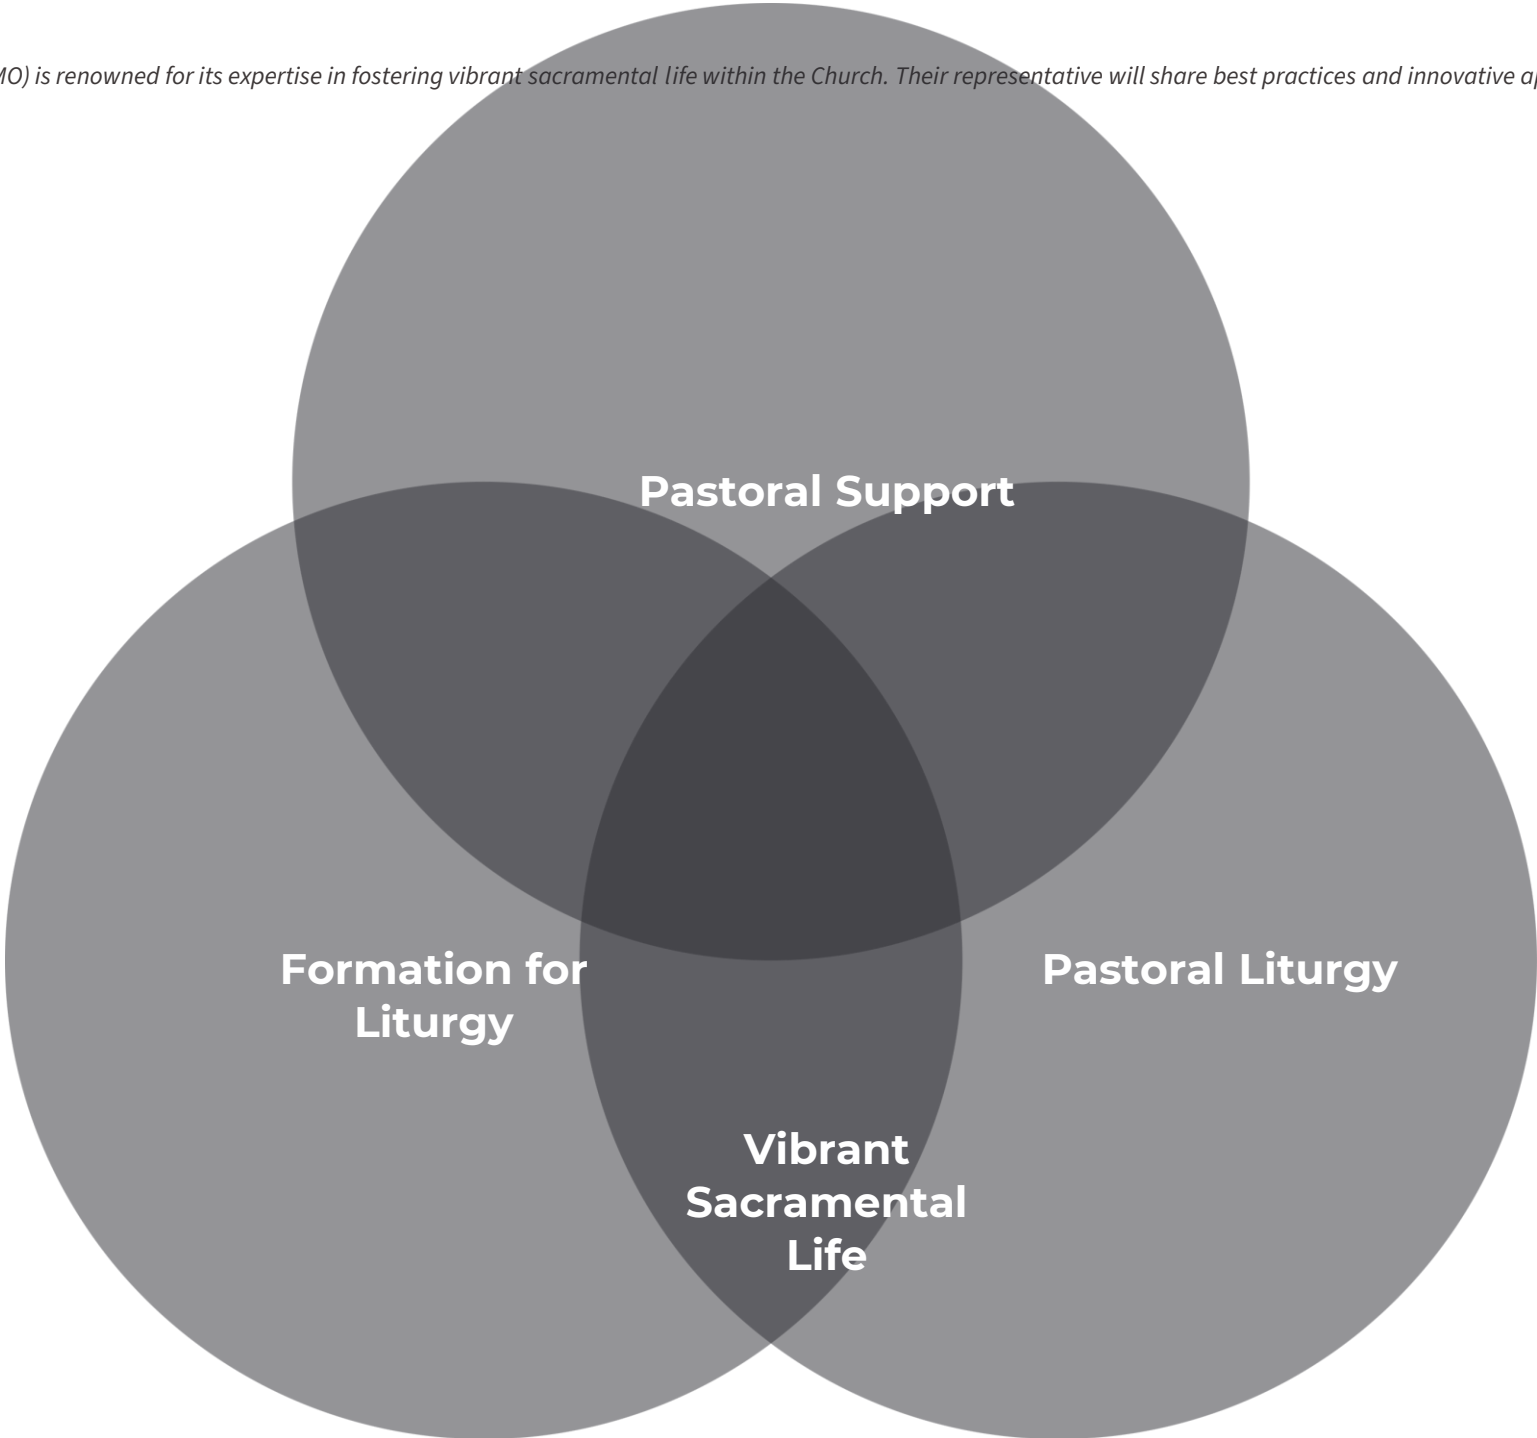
MO) is renowned for its expertise in fostering vibrant sacramental life within the Church. Their representative will share best practices and innovative ap

Pastoral Support

Formation for Liturgy

Pastoral Liturgy

Vibrant Sacramental Life